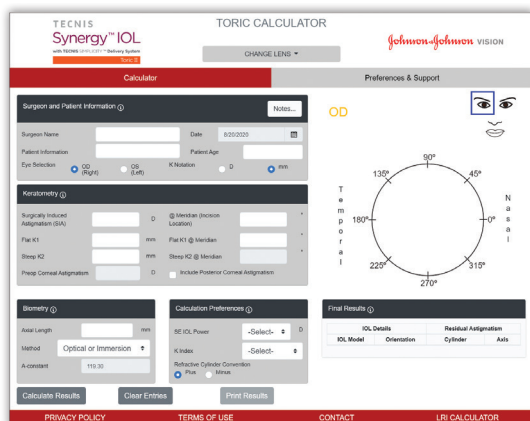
TECNIS
Synergy™ IOL
with TECNIS SIMPLICITY™ Delivery System
Toric II

TORIC CALCULATOR

CHANGE LENS

Johnson & Johnson VISION

Calculator

Preferences & Support

Surgeon and Patient Information

Notes...

Surgeon Name

Date 8/20/2020

Patient Information

Patient Age

Eye Selection OD (Right) OS (Left)

K Notation D mm

Keratometry

Surgically Induced Astigmatism (SIA) D

@ Meridian (Incision Location) °

Flat K1 mm

Flat K1 @ Meridian °

Steep K2 mm

Steep K2 @ Meridian °

Preop Corneal Astigmatism D

Include Posterior Corneal Astigmatism

OD

90°
135°
45°
180°
0°
225°
315°
270°

T
e
m
p
o
r
a
l

N
a
s
a
l

Biometry

Axial Length mm

Method Optical or Immersion

A-constant 119.30

Calculation Preferences

SE IOL Power -Select- D

K Index -Select-

Refractive Cylinder Convention
Plus Minus

Final Results

| IOL Details | | Residual Astigmatism | |
|---|---|---|---|
| IOL Model | Orientation | Cylinder | Axis |

Calculate Results

Clear Entries

Print Results

PRIVACY POLICY

TERMS OF USE

CONTACT

LRI CALCULATOR